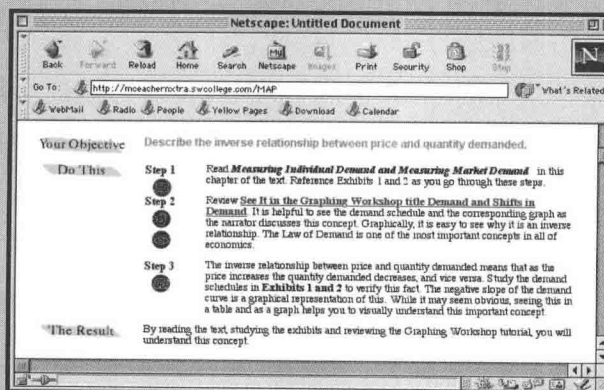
Netscape: Untitled Document

Back Forward Reload Home Search Netscape Images Print Security Shop Stop

Go To: http://mceachernxtra.swcollege.com/MAP

What's Related

WebMail Radio People Yellow Pages Download Calendar

Your Objective Describe the inverse relationship between price and quantity demanded.

Do This

Step 1 Read **Measuring Individual Demand and Measuring Market Demand** in this chapter of the text. Reference Exhibits 1 and 2 as you go through these steps.

Step 2 Review **See It in the Graphing Workshop title Demand and Shifts in Demand**. It is helpful to see the demand schedule and the corresponding graph as the narrator discusses this concept. Graphically, it is easy to see why it is an inverse relationship. The Law of Demand is one of the most important concepts in all of economics.

Step 3 The inverse relationship between price and quantity demanded means that as the price increases the quantity demanded decreases, and vice versa. Study the demand schedules in **Exhibits 1 and 2** to verify this fact. The negative slope of the demand curve is a graphical representation of this. While it may seem obvious, seeing this in a table and as a graph helps you to visually understand this important concept.

The Result By reading the text, studying the exhibits and reviewing the Graphing Workshop tutorial, you will understand this concept.